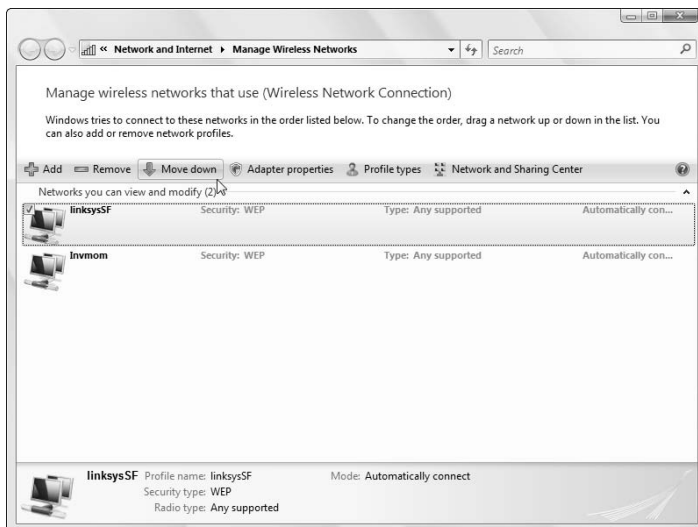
« Network and Internet ▸ Manage Wireless Networks

Search

Manage wireless networks that use (Wireless Network Connection)

Windows tries to connect to these networks in the order listed below. To change the order, drag a network up or down in the list. You can also add or remove network profiles.

Add Remove Move down Adapter properties Profile types Network and Sharing Center

Networks you can view and modify (2)

| | | | |
|---|---|---|---|
| linksysSF | Security: WEP | Type: Any supported | Automatically con... |
| Invmom | Security: WEP | Type: Any supported | Automatically con... |

linksysSF Profile name: linksysSF
Security type: WEP
Radio type: Any supported
Mode: Automatically connect